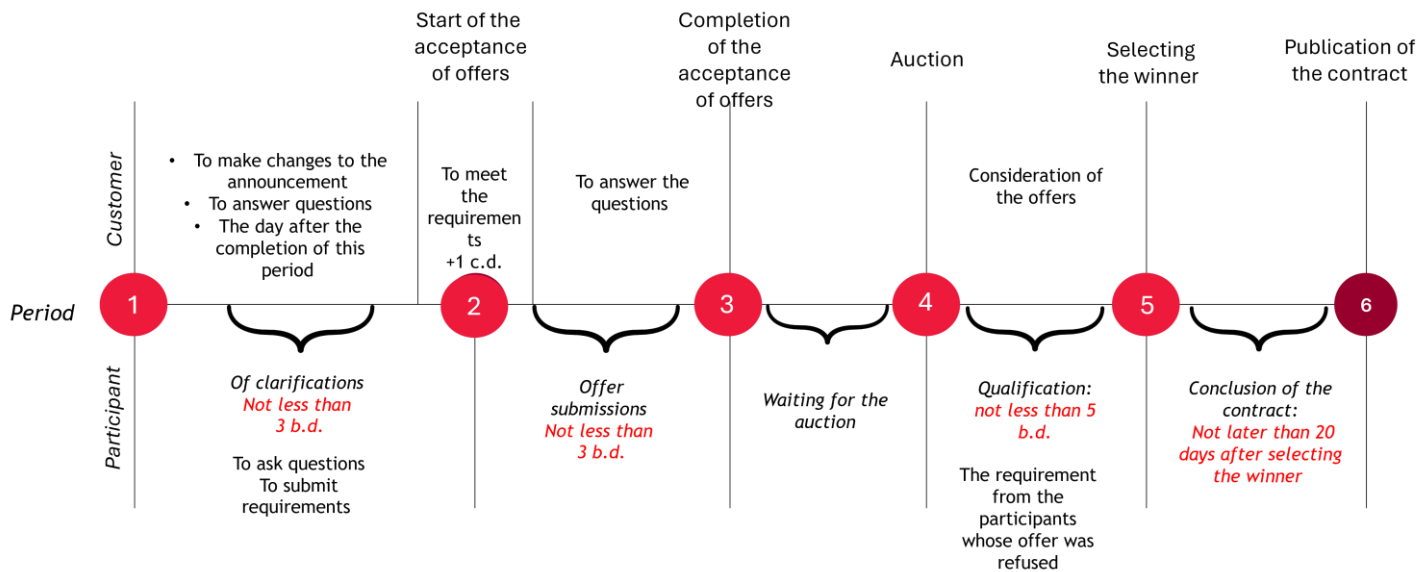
Start of the acceptance of offers

Completion of the acceptance of offers

Auction

Selecting the winner

Publication of the contract

Customer

• To make changes to the announcement
• To answer questions
• The day after the completion of this period

To meet the requirements +1 c.d.

To answer the questions

Consideration of the offers

Period

1

2

3

4

5

6

Participant

Of clarifications
Not less than 3 b.d.

To ask questions
To submit requirements

Offer submissions
Not less than 3 b.d.

Waiting for the auction

Qualification:
not less than 5 b.d.

The requirement from the participants whose offer was refused

Conclusion of the contract:
Not later than 20 days after selecting the winner